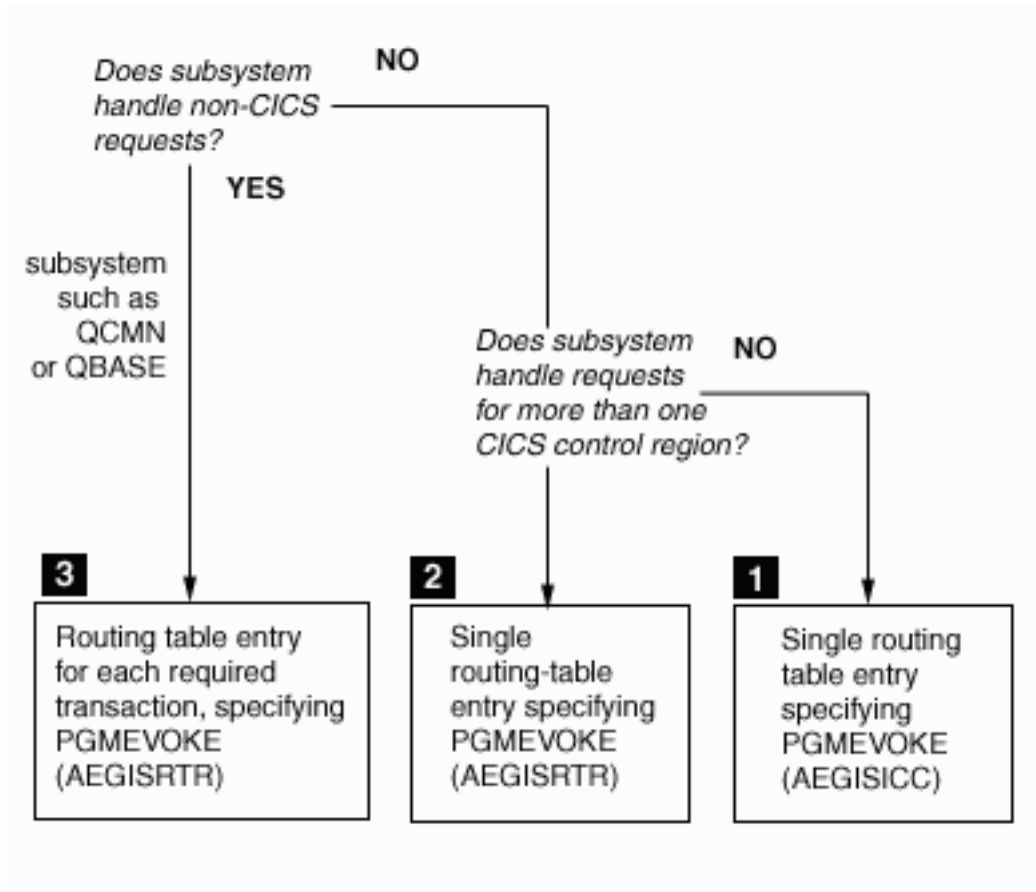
Does subsystem handle non-CICS requests?

NO

YES

subsystem such as QCMN or QBASE

Does subsystem handle requests for more than one CICS control region?

NO

3

Routing table entry for each required transaction, specifying PGMEVOKE (AEGISRTR)

2

Single routing-table entry specifying PGMEVOKE (AEGISRTR)

1

Single routing table entry specifying PGMEVOKE (AEGISICC)